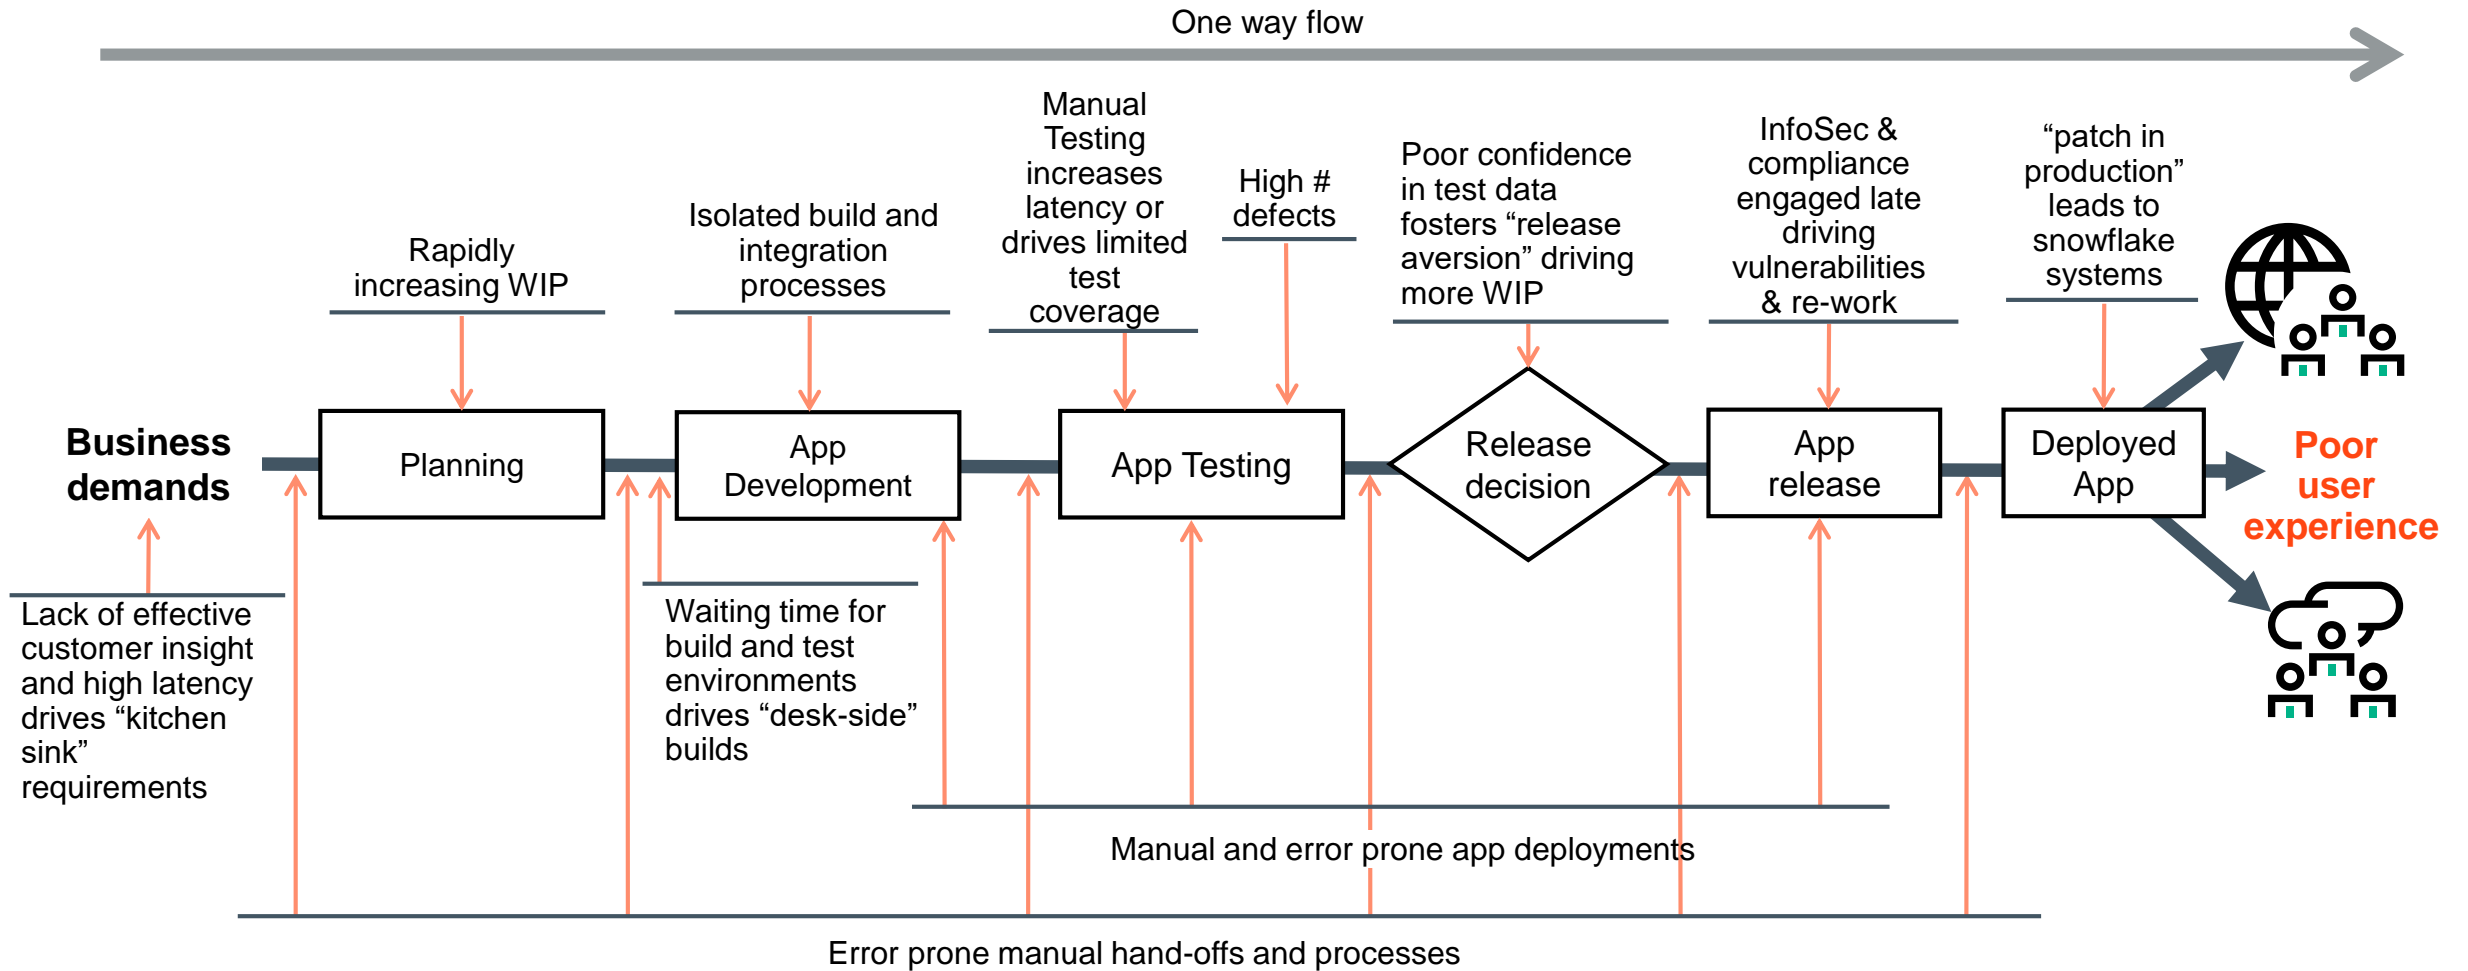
One way flow

Rapidly increasing WIP

Isolated build and integration processes

Manual Testing increases latency or drives limited test coverage

High # defects

Poor confidence in test data fosters “release aversion” driving more WIP

InfoSec & compliance engaged late driving vulnerabilities & re-work

“patch in production” leads to snowflake systems

Business demands

Planning

App Development

App Testing

Release decision

App release

Deployed App

Poor user experience

Lack of effective customer insight and high latency drives “kitchen sink” requirements

Waiting time for build and test environments drives “desk-side” builds

Manual and error prone app deployments

Error prone manual hand-offs and processes